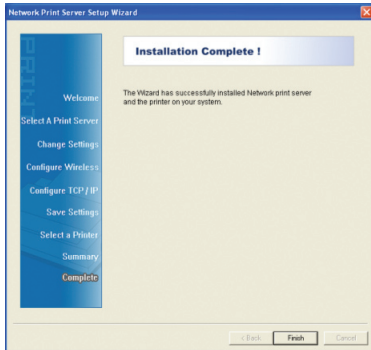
Network Print Server Setup Wizard

Welcome
Select A Print Server
Change Settings
Configure Wireless
Configure TCP / IP
Save Settings
Select a Printer
Summary
Complete

Installation Complete !

The Wizard has successfully installed Network print server and the printer on your system.

< Back
Finish
Cancel